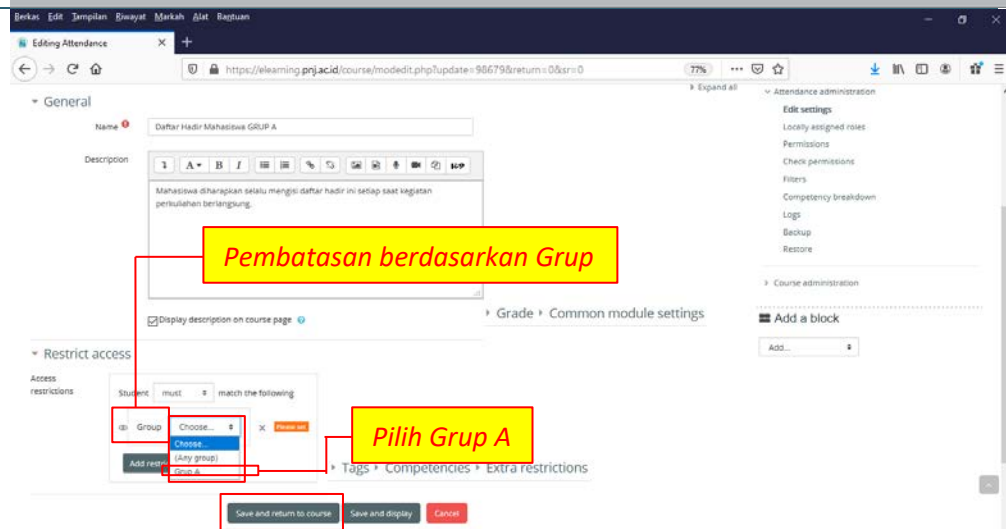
Berkas Edit Tampilan Riwayat Markah Alat Bantuan

Editing Attendance

https://elearning.pnj.ac.id/course/modedit.php?update=98679&return=0&sr=0

77%

▾ General

Expand all

Name

Daftar Hadir Mahasiswa GRUP A

Description

Mahasiswa diharapkan selalu mengisi daftar hadir ini setiap saat kegiatan perkuliahan berlangsung.

Pembatasan berdasarkan Grup

Display description on course page

▸ Grade ▸ Common module settings

▾ Restrict access

Access restrictions

Student must match the following

Group Choose...

Choose...
(Any group)
Grup A

Please set

Pilih Grup A

Add restr

▸ Tags ▸ Competencies ▸ Extra restrictions

Save and return to course

Save and display

Cancel

Attendance administration
Edit settings
Locally assigned roles
Permissions
Check permissions
Filters
Competency breakdown
Logs
Backup
Restore

Course administration

Add a block

Add...